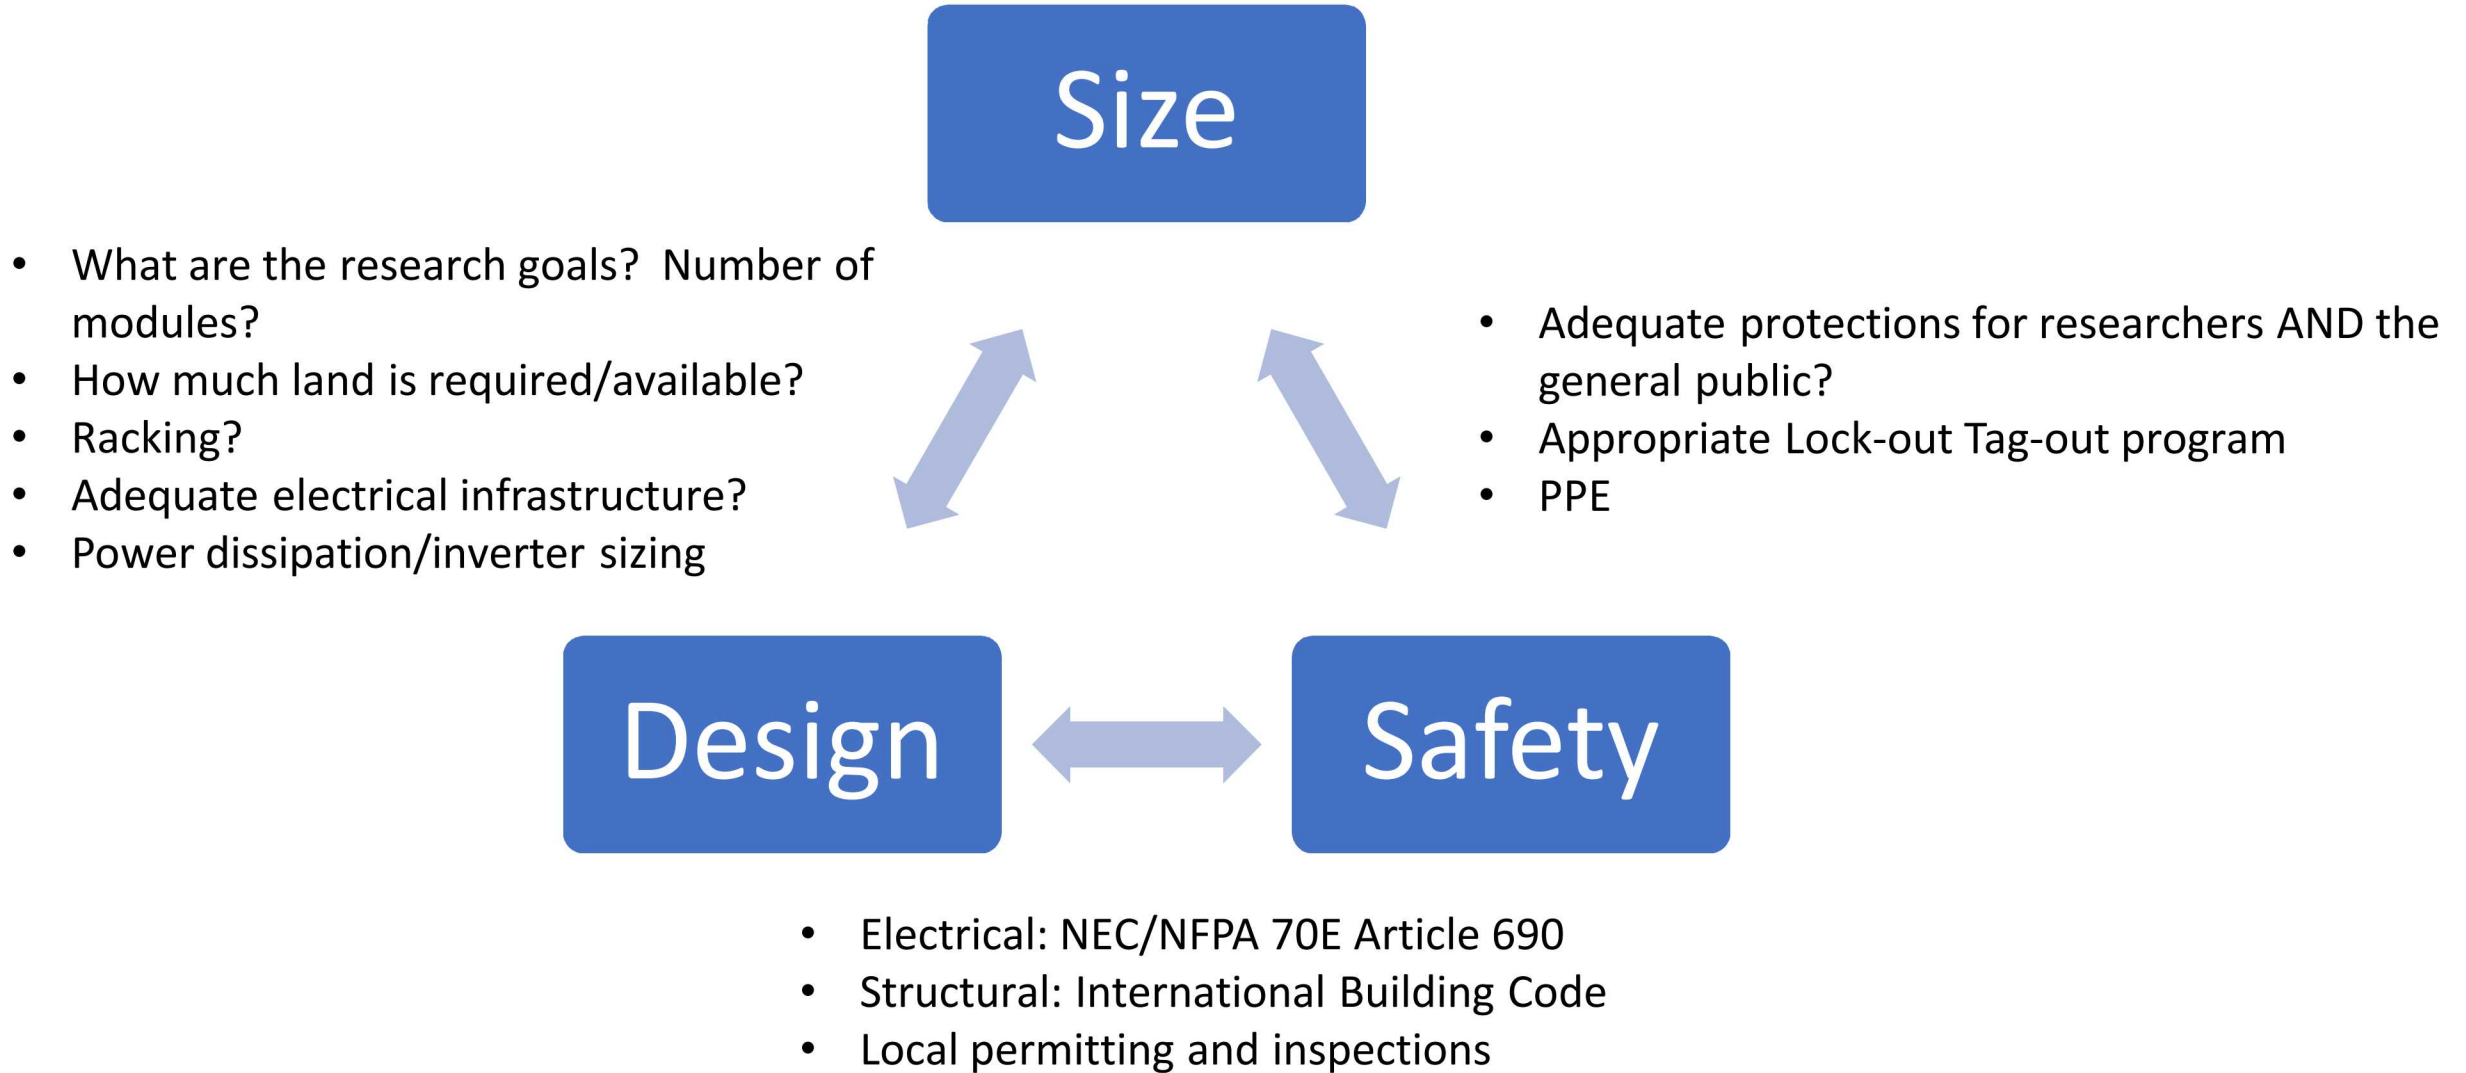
Size

- What are the research goals? Number of modules?
- How much land is required/available?
- Racking?
- Adequate electrical infrastructure?
- Power dissipation/inverter sizing

- Adequate protections for researchers AND the general public?
- Appropriate Lock-out Tag-out program
- PPE

Design

Safety

- Electrical: NEC/NFPA 70E Article 690
- Structural: International Building Code
- Local permitting and inspections